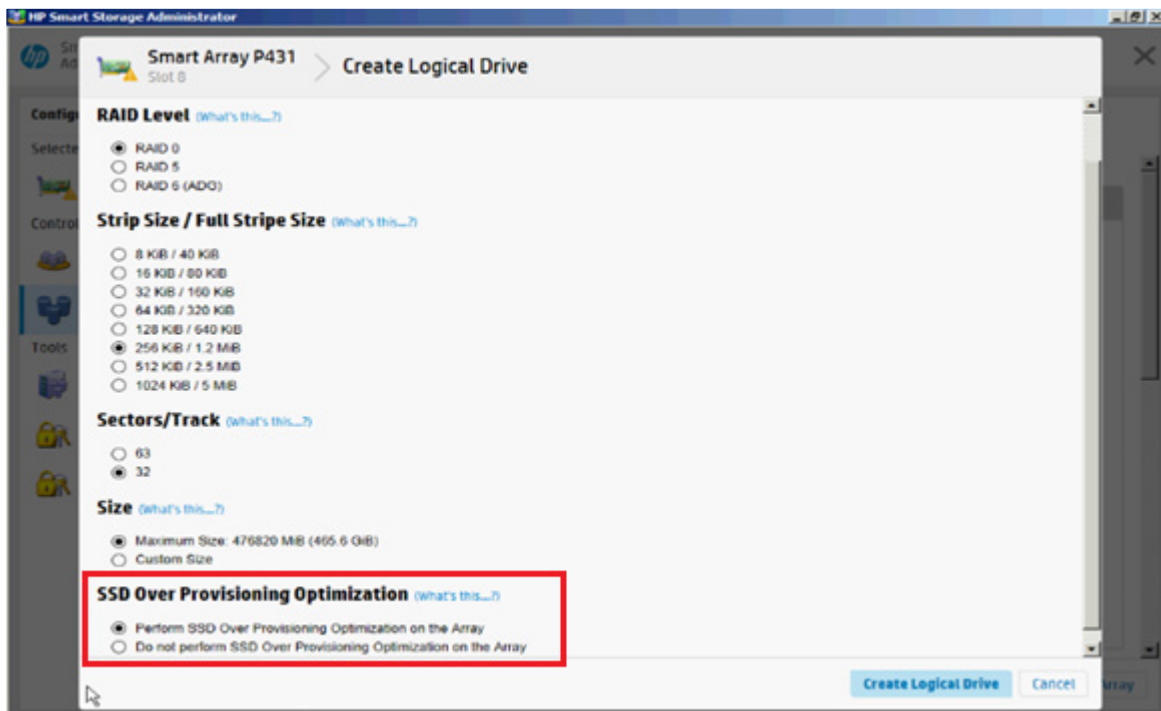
HP Smart Storage Administrator

Smart Array P431
Slot 0

Create Logical Drive

Configi
Selecte
Control
Tools

RAID Level (What's this...?)

RAID 0
RAID 5
RAID 6 (ADG)

Strip Size / Full Stripe Size (What's this...?)

8 KiB / 40 KiB
16 KiB / 80 KiB
32 KiB / 160 KiB
64 KiB / 320 KiB
128 KiB / 640 KiB
256 KiB / 1.2 MiB
512 KiB / 2.5 MiB
1024 KiB / 5 MiB

Sectors/Track (What's this...?)

63
32

Size (What's this...?)

Maximum Size: 476820 MiB (465.6 GiB)
Custom Size

SSD Over Provisioning Optimization (What's this...?)

Perform SSD Over Provisioning Optimization on the Array
Do not perform SSD Over Provisioning Optimization on the Array

Create Logical Drive
Cancel
Array